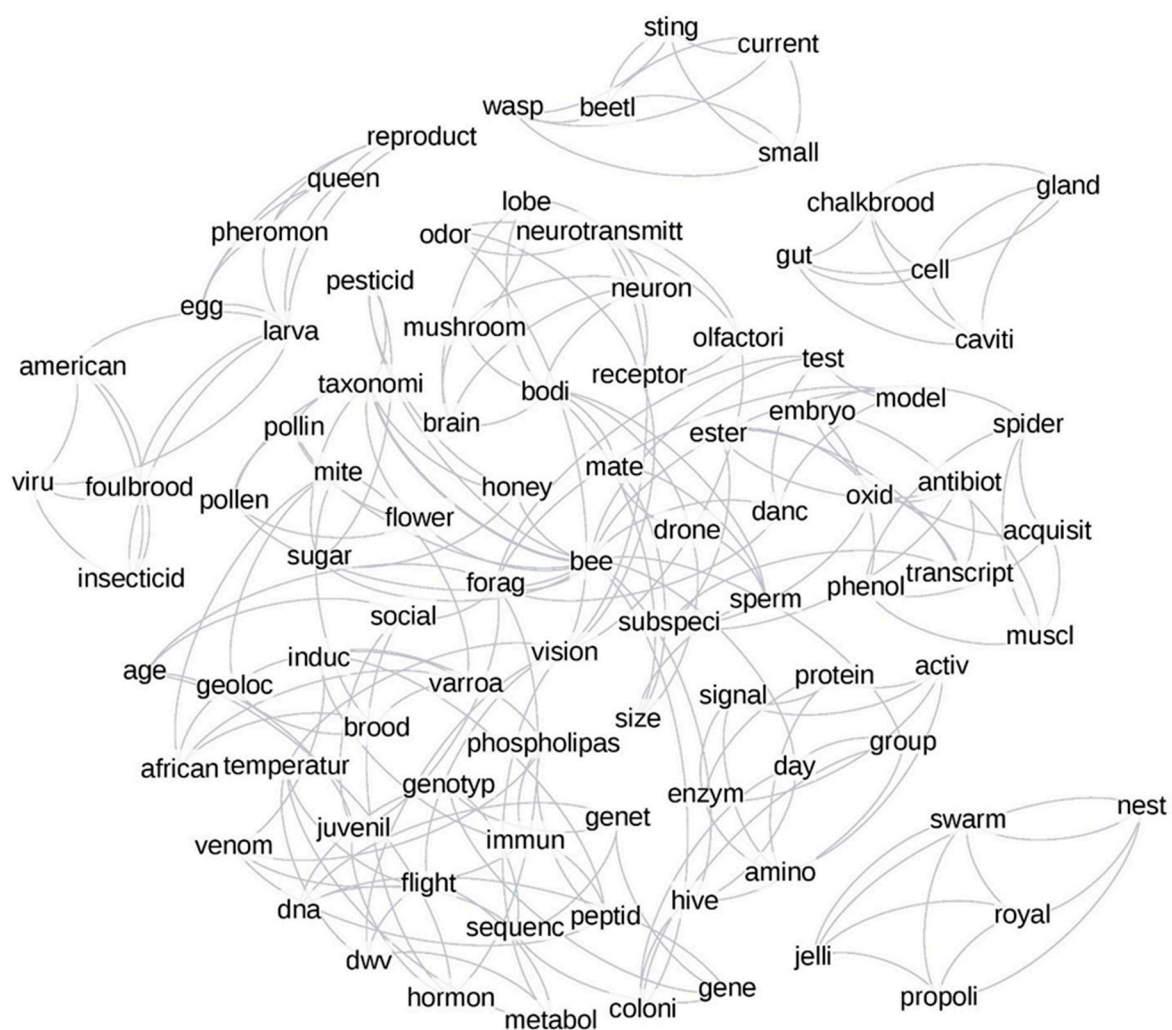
sting
current
wasp
beetl
small
reproduct
queen
pheromon
lobe
odor
neurotransmitt
chalkbrood
gland
gut
cell
caviti
pesticid
neuron
egg
larva
mushroom
olfactori
american
taxonomi
receptor
test
bodi
pollin
brain
embryo
model
spider
ester
mate
antibiot
viru
foulbrood
mite
honey
oxid
pollen
flower
danc
drone
acquisit
sugar
bee
forag
sperm
phenol
transcript
insecticid
social
subspeci
muscl
vision
age
induc
geoloc
varroa
protein
activ
signal
size
brood
phospholipas
group
african
temperatur
day
genotyp
enzym
genet
venom
juvenil
immun
swarm
nest
amino
flight
hive
dna
peptid
royal
sequenc
jelli
dwv
gene
hormon
coloni
propoli
metabol